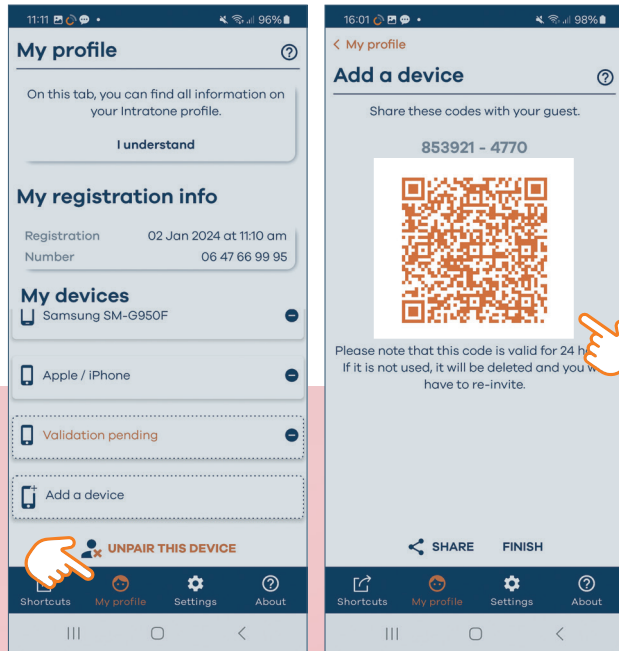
11:11 96%

My profile

On this tab, you can find all information on your Intratone profile.

I understand

My registration info

| Registration | 02 Jan 2024 at 11:10 am |
|---|---|
| Number | 06 47 66 99 95 |

My devices

Samsung SM-G950F

Apple / iPhone

Validation pending

Add a device

UNPAIR THIS DEVICE

Shortcuts My profile Settings About

16:01 98%

< My profile

Add a device

Share these codes with your guest.

853921 - 4770

Please note that this code is valid for 24 h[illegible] If it is not used, it will be deleted and you w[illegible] have to re-invite.

SHARE FINISH

Shortcuts My profile Settings About